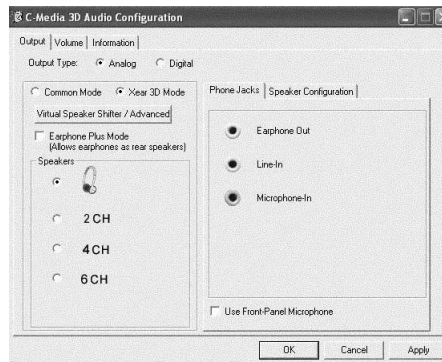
C-Media 3D Audio Configuration

Output | Volume | Information

Output Type: Analog Digital

Common Mode Xear 3D Mode

Virtual Speaker Shifter / Advanced

Earphone Plus Mode (Allows earphones as rear speakers)

Speakers

2 CH

4 CH

6 CH

Phone Jacks | Speaker Configuration

Earphone Out

Line-In

Microphone-In

Use Front-Panel Microphone

OK Cancel Apply